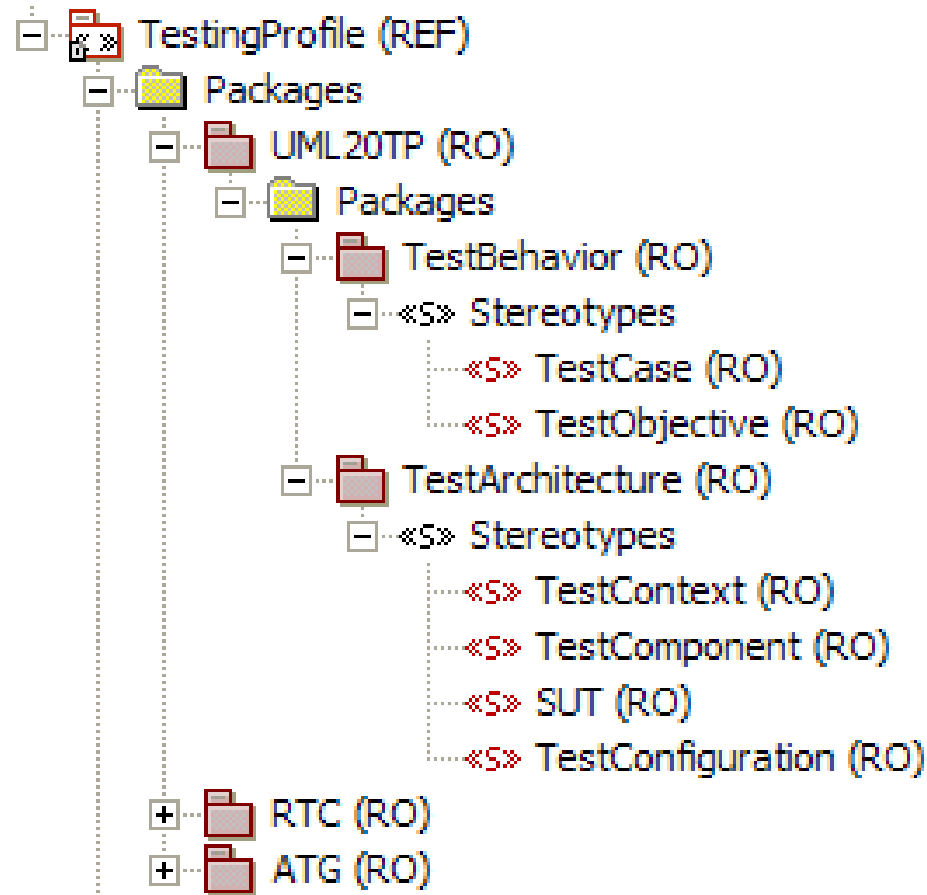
TestingProfile (REF)
Packages
UML20TP (RO)
Packages
TestBehavior (RO)
«S» Stereotypes
«S» TestCase (RO)
«S» TestObjective (RO)
TestArchitecture (RO)
«S» Stereotypes
«S» TestContext (RO)
«S» TestComponent (RO)
«S» SUT (RO)
«S» TestConfiguration (RO)
RTC (RO)
ATG (RO)